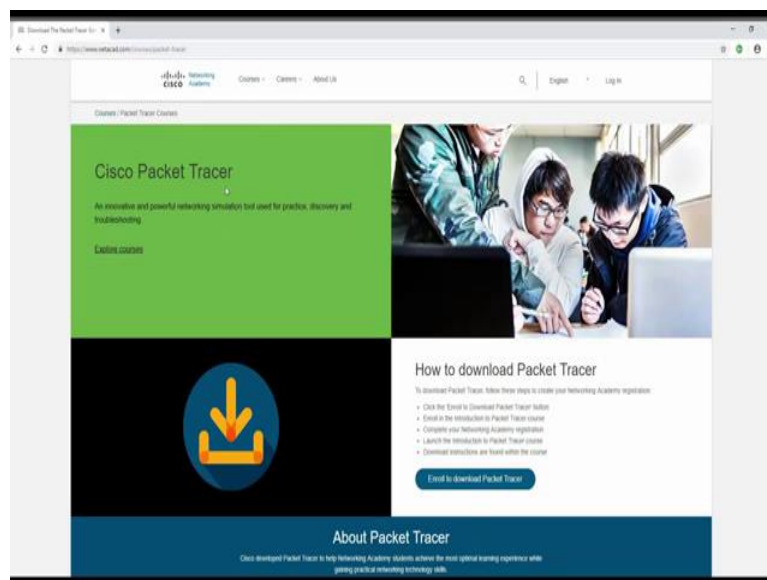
Download The Packet Tracer Sof ×

https://www.netacad.com/courses/packet-tracer

cisco Networking Academy  Courses  Careers  About Us  English  Log In

Courses / Packet Tracer Courses

Cisco Packet Tracer

An innovative and powerful networking simulation tool used for practice, discovery and troubleshooting

Explore courses

How to download Packet Tracer

To download Packet Tracer, follow these steps to create your Networking Academy registration:

- Click the Enroll to Download Packet Tracer button
- Enroll in the Introduction to Packet Tracer course
- Complete your Networking Academy registration
- Launch the Introduction to Packet Tracer course
- Download instructions are found within the course

Enroll to download Packet Tracer

About Packet Tracer

Cisco developed Packet Tracer to help Networking Academy students achieve the most optimal learning experience while gaining practical networking technology skills.